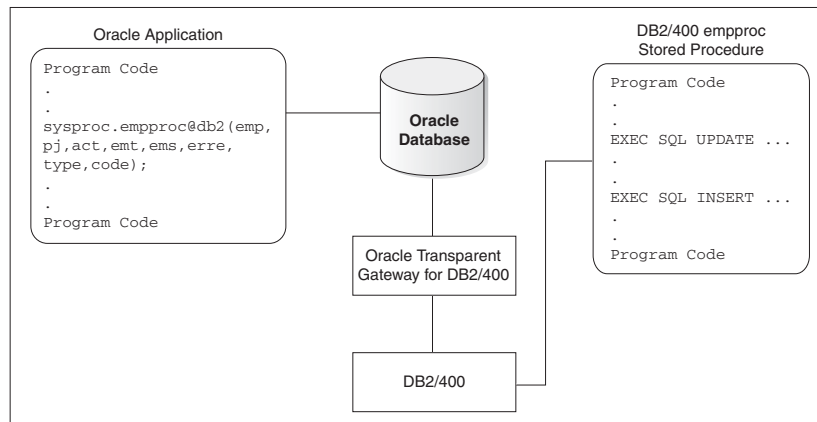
Oracle Application

Program Code
.
.
sysproc.empproc@db2(emp,
pj,act,emt,ems,erre,
type,code);
.
.
Program Code

Oracle Database

DB2/400 empproc
Stored Procedure

Program Code
.
.
EXEC SQL UPDATE ...
.
.
EXEC SQL INSERT ...
.
.
Program Code

Oracle Transparent Gateway for DB2/400

DB2/400